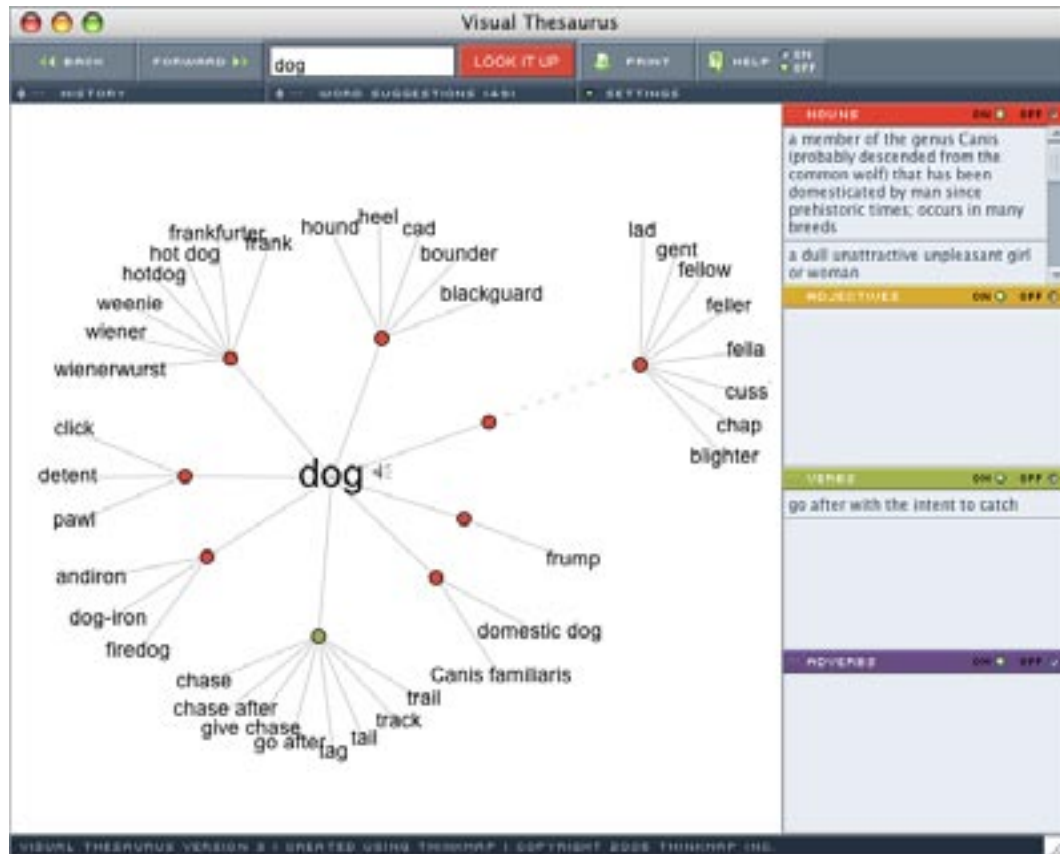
Visual Thesaurus

BACK FORWARD dog LOOK IT UP PRINT HELP ON OFF

HISTORY WORD SUGGESTIONS (45) SETTINGS

frankfurter
hot dog
frank
hotdog
weenie
wiener
wienerwurst
hound
heel
cad
bounder
blackguard
lad
gent
fellow
feller
fella
cuss
chap
blighter
click
detent
pawl
dog
frump
andiron
dog-iron
firedog
domestic dog
Canis familiaris
chase
chase after
give chase
go after
fag
tail
track
trail

NOUNS ON OFF

a member of the genus Canis (probably descended from the common wolf) that has been domesticated by man since prehistoric times; occurs in many breeds

a dull unattractive unpleasant girl or woman

ADJECTIVES ON OFF

VERBS ON OFF

go after with the intent to catch

ADVERBS ON OFF

VISUAL THESAURUS VERSION 3 | CREATED USING THINKMAP | COPYRIGHT 2005 THINKMAP INC.